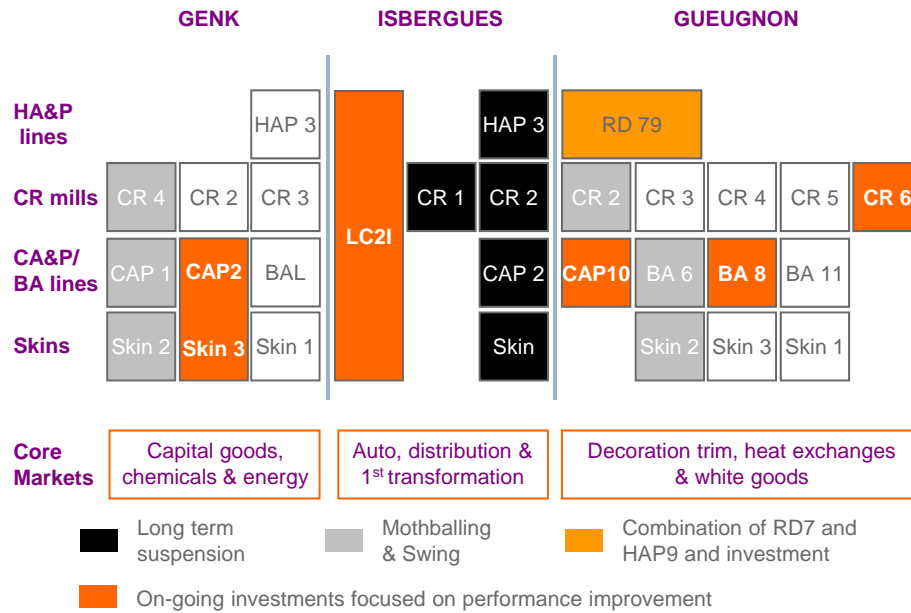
| | GENK | | | ISBERGUES | | | GUEUGNON | | | | |
|---|---|---|---|---|---|---|---|---|---|---|---|
| HA&P lines | | | HAP 3 | LC2I | | HAP 3 | RD 79 | | | | |
| CR mills | CR 4 | CR 2 | CR 3 | | CR 1 | CR 2 | CR 2 | CR 3 | CR 4 | CR 5 | CR 6 |
| CA&P/ BA lines | CAP 1 | CAP2 | BAL | | | CAP 2 | CAP10 | BA 6 | BA 8 | BA 11 | |
| Skins | Skin 2 | Skin 3 | Skin 1 | | | Skin | | Skin 2 | Skin 3 | Skin 1 | |

Core Markets

Capital goods, chemicals & energy

Auto, distribution & 1$^{st}$ transformation

Decoration trim, heat exchanges & white goods

Long term suspension

Mothballing & Swing

Combination of RD7 and HAP9 and investment

On-going investments focused on performance improvement